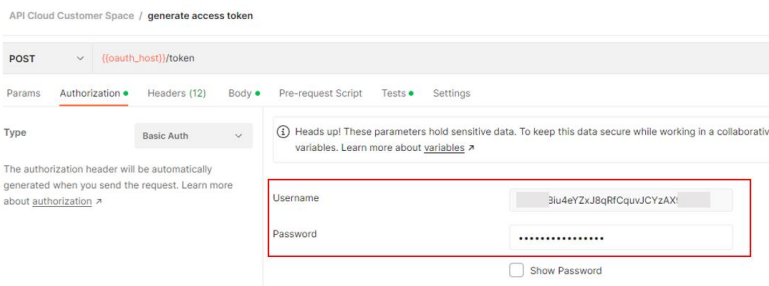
API Cloud Customer Space / generate access token

POST {{oauth_host}}/token

Params Authorization Headers (12) Body Pre-request Script Tests Settings

Type

Basic Auth

The authorization header will be automatically generated when you send the request. Learn more about authorization ↗

Heads up! These parameters hold sensitive data. To keep this data secure while working in a collaborativ variables. Learn more about variables ↗

Username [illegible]3iu4eYZxJ8qRfCquvJCYzAX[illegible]

Password ••••••••••••••••

Show Password